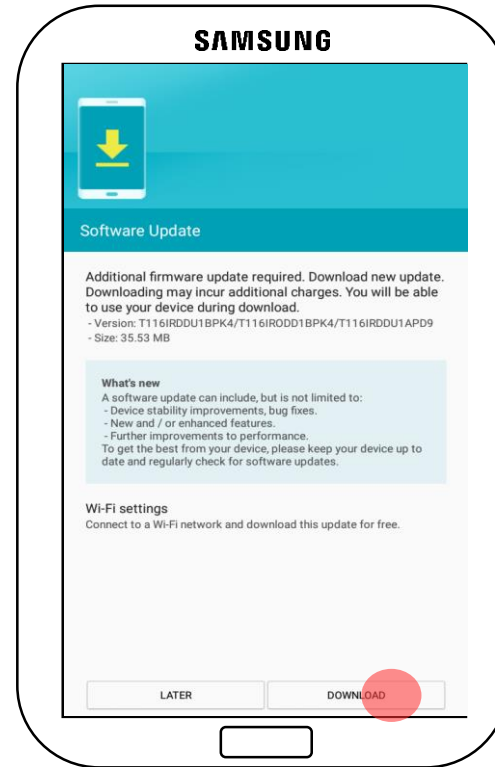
SAMSUNG

Software Update

Additional firmware update required. Download new update. Downloading may incur additional charges. You will be able to use your device during download.
- Version: T116IRDDU1BPK4/T116IRODD1BPK4/T116IRDDU1APD9
- Size: 35.53 MB

What's new
A software update can include, but is not limited to:
- Device stability improvements, bug fixes.
- New and / or enhanced features.
- Further improvements to performance.
To get the best from your device, please keep your device up to date and regularly check for software updates.

Wi-Fi settings
Connect to a Wi-Fi network and download this update for free.

LATER
DOWNLOAD